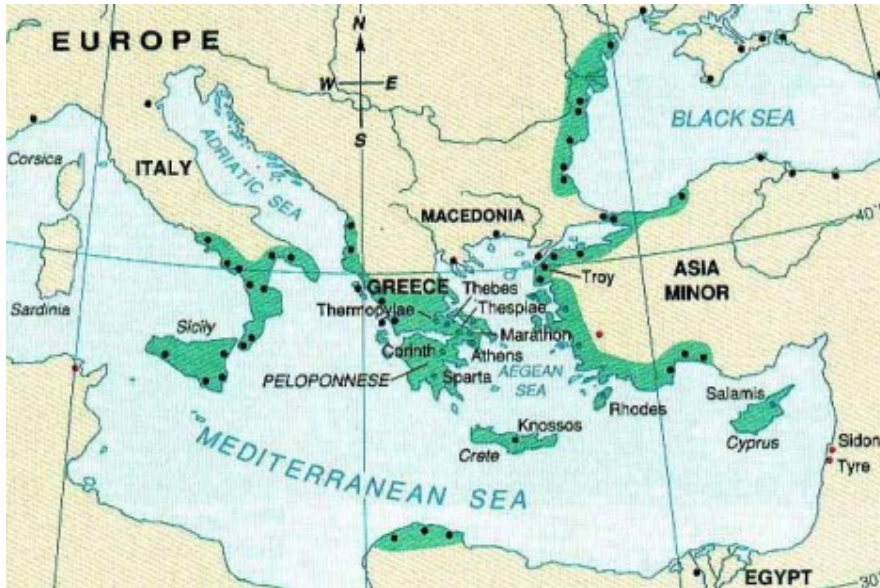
EUROPE

N
W E
S

Corsica

ITALY

ADRIATIC SEA

BLACK SEA

MACEDONIA

40°

Sardinia

Sicily

GREECE

Thebes

Thermopylae

Thespiae

Troy

ASIA MINOR

Marathon

Corinth

Athens

PELOPONNESE

Sparta

AEGEAN SEA

Rhodes

Salamis

Cyprus

Knossos

Crete

Sidon

Tyre

MEDITERRANEAN SEA

EGYPT

30°